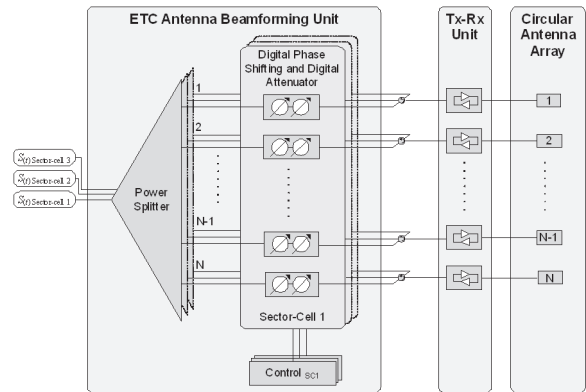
ETC Antenna Beamforming Unit

Tx-Rx Unit

Circular Antenna Array

Digital Phase Shifting and Digital Attenuator

$S_{(t)\,Sector\text{-}cell\ 3}$

$S_{(t)\,Sector\text{-}cell\ 2}$

$S_{(t)\,Sector\text{-}cell\ 1}$

Power Splitter

1

2

N-1

N

Sector-Cell 1

Control $_{SC1}$

1

2

N-1

N